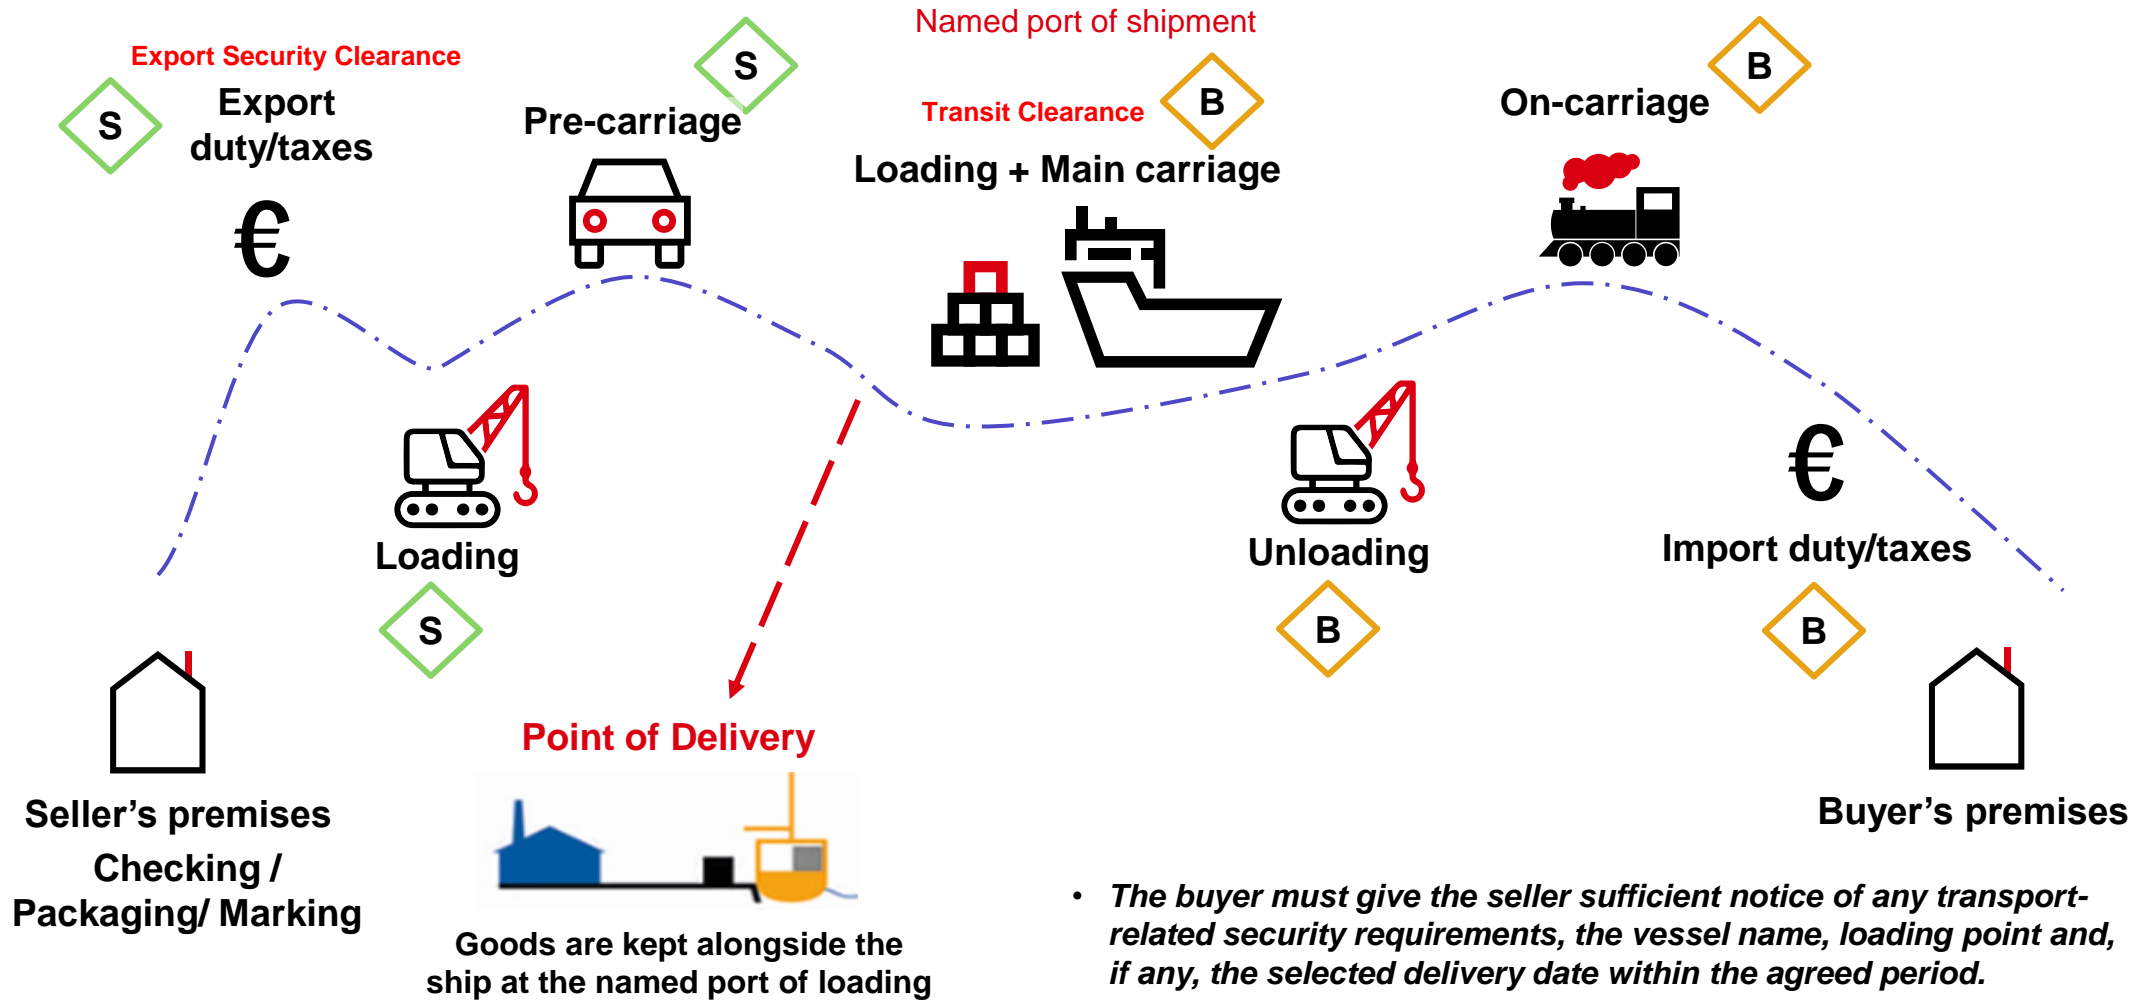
Named port of shipment

Export Security Clearance

S

Export duty/taxes

€

S

Pre-carriage

Transit Clearance

B

Loading + Main carriage

B

On-carriage

Loading

S

Unloading

B

€

Import duty/taxes

B

Point of Delivery

Seller's premises

Checking / Packaging/ Marking

Goods are kept alongside the ship at the named port of loading

Buyer's premises

• The buyer must give the seller sufficient notice of any transport-related security requirements, the vessel name, loading point and, if any, the selected delivery date within the agreed period.